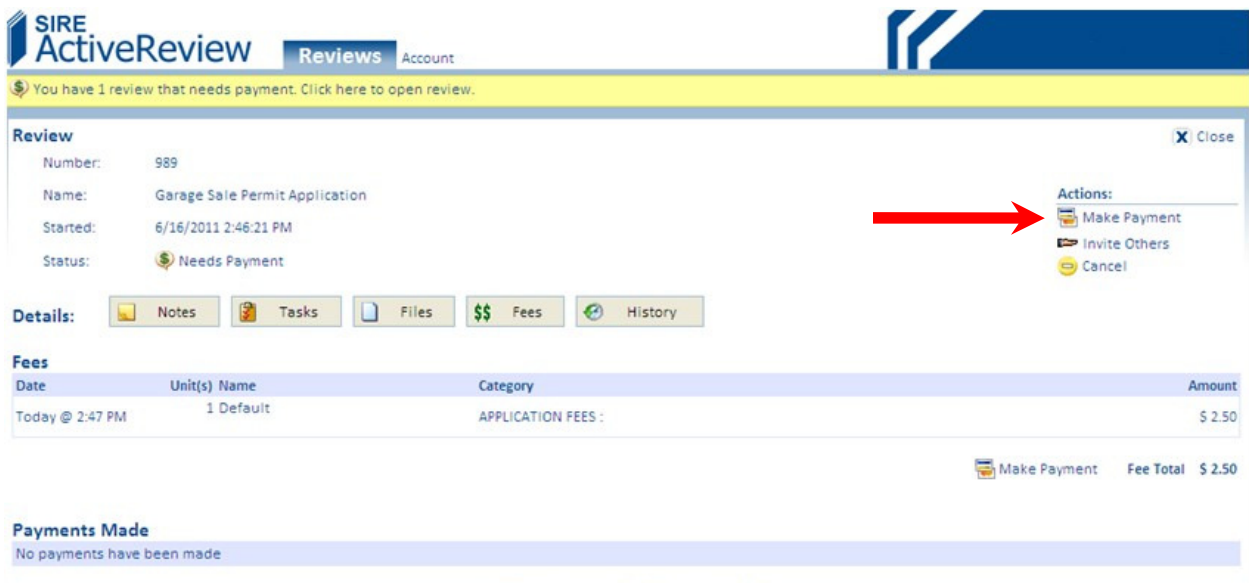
SIRE ActiveReview

Reviews Account

You have 1 review that needs payment. Click here to open review.

Review

Close

Number: 989

Name: Garage Sale Permit Application

Started: 6/16/2011 2:46:21 PM

Status: Needs Payment

Actions:
Make Payment
Invite Others
Cancel

Details: Notes Tasks Files Fees History

Fees

| Date | Unit(s) | Name | Category | Amount |
|---|---|---|---|---|
| Today @ 2:47 PM | 1 | Default | APPLICATION FEES : | $ 2.50 |

Make Payment Fee Total $ 2.50

Payments Made

No payments have been made